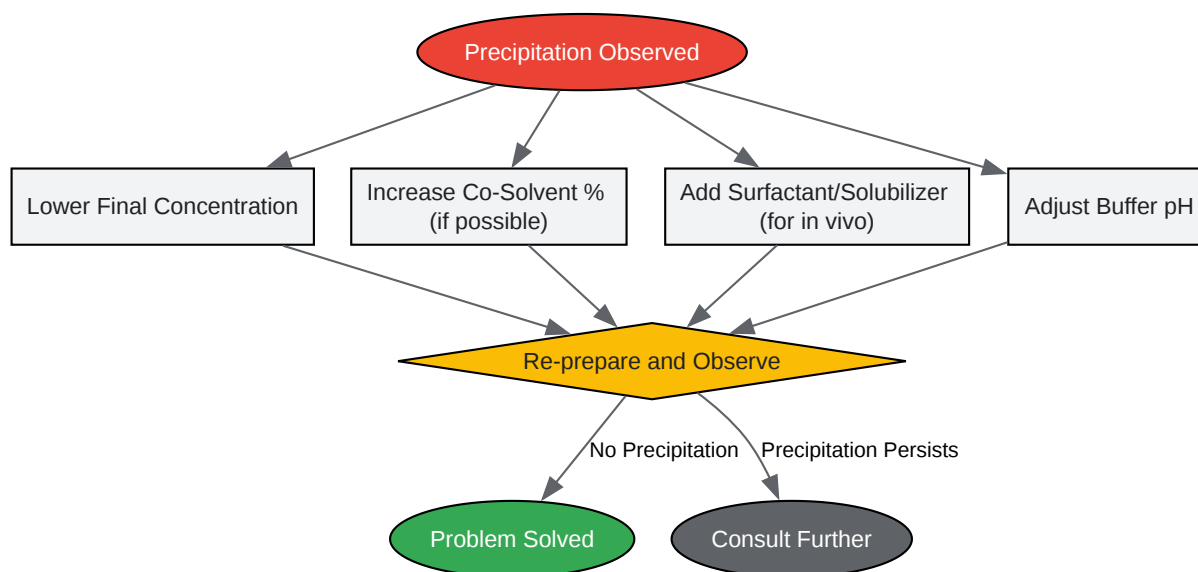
Precipitation Observed

Lower Final Concentration

Increase Co-Solvent % (if possible)

Add Surfactant/Solubilizer (for in vivo)

Adjust Buffer pH

Re-prepare and Observe

No Precipitation

Precipitation Persists

Problem Solved

Consult Further